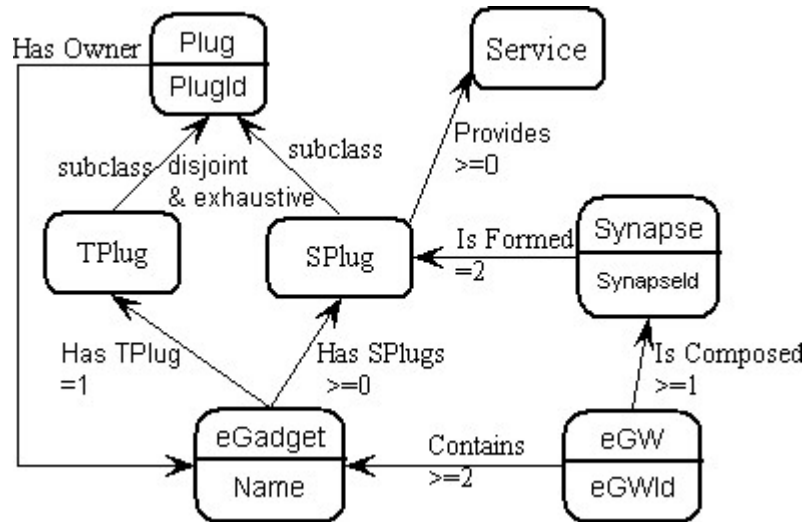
Has Owner
Plug
PlugId
Service
subclass
disjoint & exhaustive
subclass
Provides >=0
TPlug
SPlug
Is Formed =2
Synapse
SynapseId
Has TPlug =1
Has SPlugs >=0
Is Composed >=1
eGadget
Name
Contains >=2
eGW
eGWId